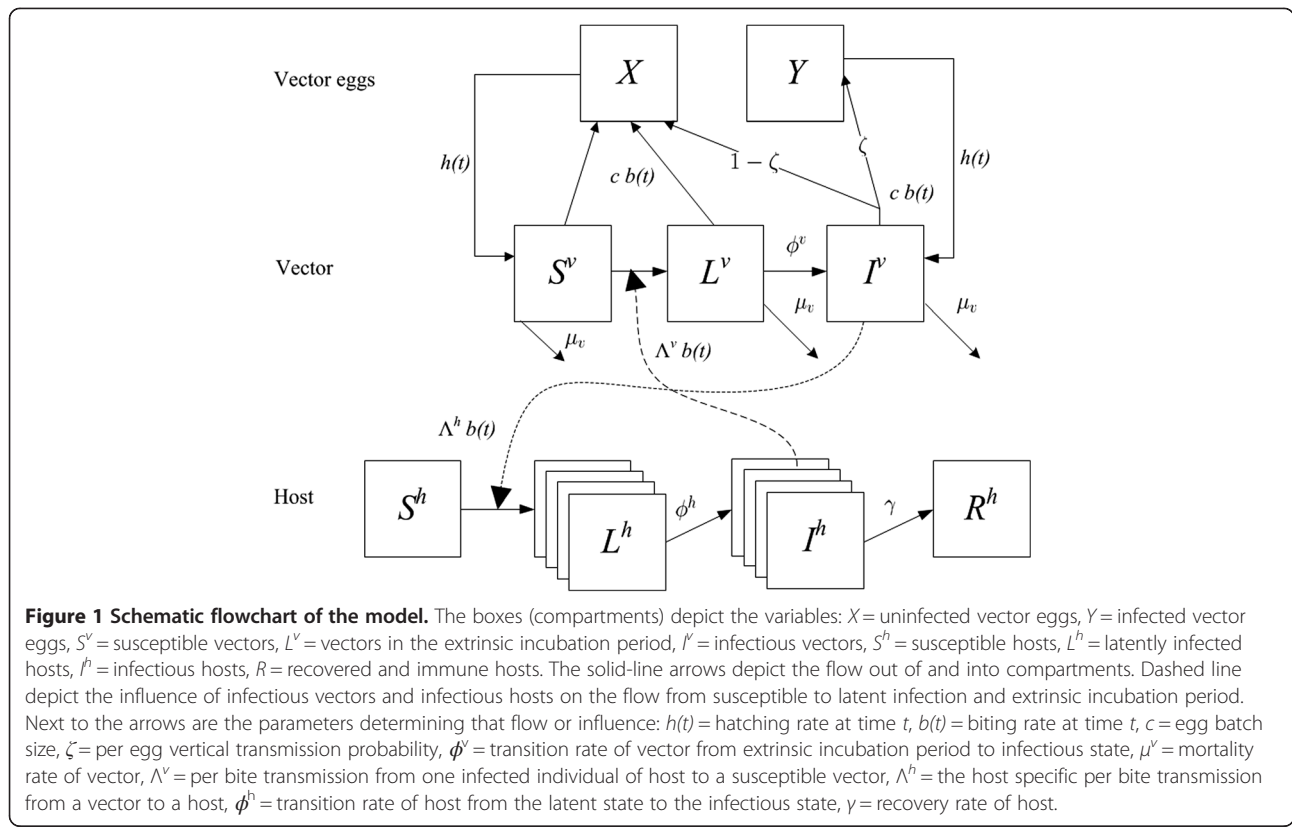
Vector eggs

$X$

$Y$

$h(t)$

$c\ b(t)$

$1-\zeta$

$\zeta$

$c\ b(t)$

$h(t)$

Vector

$S^v$

$L^v$

$\phi^v$

$I^v$

$\mu_v$

$\mu_v$

$\mu_v$

$\Lambda^v\ b(t)$

$\Lambda^h\ b(t)$

Host

$S^h$

$L^h$

$\phi^h$

$I^h$

$\gamma$

$R^h$

**Figure 1 Schematic flowchart of the model.** The boxes (compartments) depict the variables: $X$ = uninfected vector eggs, $Y$ = infected vector eggs, $S^v$ = susceptible vectors, $L^v$ = vectors in the extrinsic incubation period, $I^v$ = infectious vectors, $S^h$ = susceptible hosts, $L^h$ = latently infected hosts, $I^h$ = infectious hosts, $R$ = recovered and immune hosts. The solid-line arrows depict the flow out of and into compartments. Dashed line depict the influence of infectious vectors and infectious hosts on the flow from susceptible to latent infection and extrinsic incubation period. Next to the arrows are the parameters determining that flow or influence: $h(t)$ = hatching rate at time $t$, $b(t)$ = biting rate at time $t$, $c$ = egg batch size, $\zeta$ = per egg vertical transmission probability, $\phi^v$ = transition rate of vector from extrinsic incubation period to infectious state, $\mu^v$ = mortality rate of vector, $\Lambda^v$ = per bite transmission from one infected individual of host to a susceptible vector, $\Lambda^h$ = the host specific per bite transmission from a vector to a host, $\phi^h$ = transition rate of host from the latent state to the infectious state, $\gamma$ = recovery rate of host.